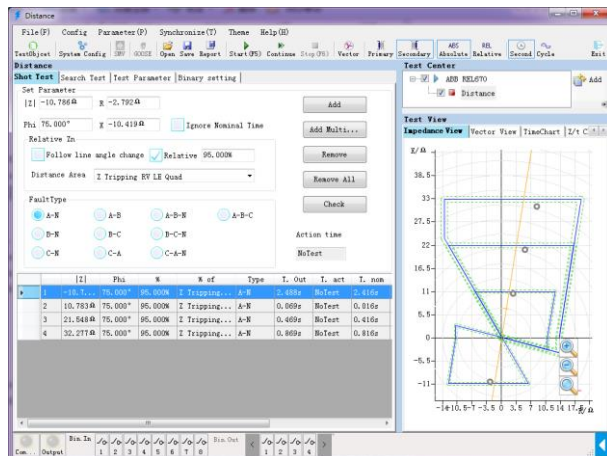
Distance

File(F) Config Parameter(P) Synchronize(T) Theme Help(H)

TestObject System Config SMV GOOSE Open Save Report Start(F5) Continue Stop(F6) Vector Primary Secondary Absolute Relative Second Cycle Exit

Distance

Shot Test | Search Test | Test Parameter | Binary setting |

Set Parameter

|Z| -10.786Ω R -2.792Ω

Phi 75.000° X -10.419Ω Ignore Nominal Time

Add

Add Multi...

Relative In

Follow line angle change Relative 95.000%

Remove

Distance Area Z Tripping RV LE Quad

Remove All

FaultType

Check

A-N A-B A-B-N A-B-C

B-N B-C B-C-N Action time

C-N C-A C-A-N NoTest

| | \|Z\| | Phi | % | % of | Type | T. Out | T. act | T. nom |
|---|---|---|---|---|---|---|---|---|
| 1 | -10.7... | 75.000° | 95.000% | Z Tripping... | A-N | 2.488s | NoTest | 2.416s |
| 2 | 10.783Ω | 75.000° | 95.000% | Z Tripping... | A-N | 0.869s | NoTest | 0.816s |
| 3 | 21.548Ω | 75.000° | 95.000% | Z Tripping... | A-N | 0.469s | NoTest | 0.416s |
| 4 | 32.277Ω | 75.000° | 95.000% | Z Tripping... | A-N | 0.869s | NoTest | 0.816s |

Test Center

ABB REL670

Distance

Add

Test View

Impedance View | Vector View | TimeChart | Z/t C

X/Ω

38.5

33

27.5

22

16.5

11

5.5

0

-5.5

-11

-14 -10.5 -7 -3.5 0 3.5 7 10.5 14 17.5 R/Ω

Com... Output Bin. In 1 2 3 4 5 6 7 8 Bin. Out 1 2 3 4